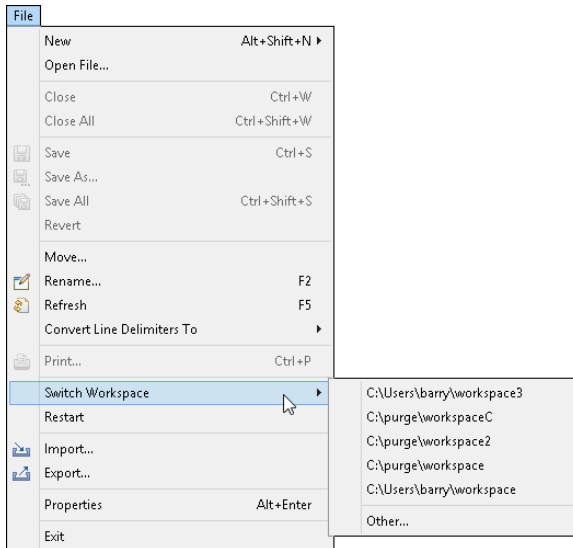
File

New Alt+Shift+N
Open File...

Close Ctrl+W
Close All Ctrl+Shift+W

Save Ctrl+S
Save As...
Save All Ctrl+Shift+S
Revert

Move...
Rename... F2
Refresh F5
Convert Line Delimiters To

Print... Ctrl+P

Switch Workspace
Restart

Import...
Export...

Properties Alt+Enter

Exit

C:\Users\barry\workspace3
C:\purge\workspaceC
C:\purge\workspace2
C:\purge\workspace
C:\Users\barry\workspace

Other...